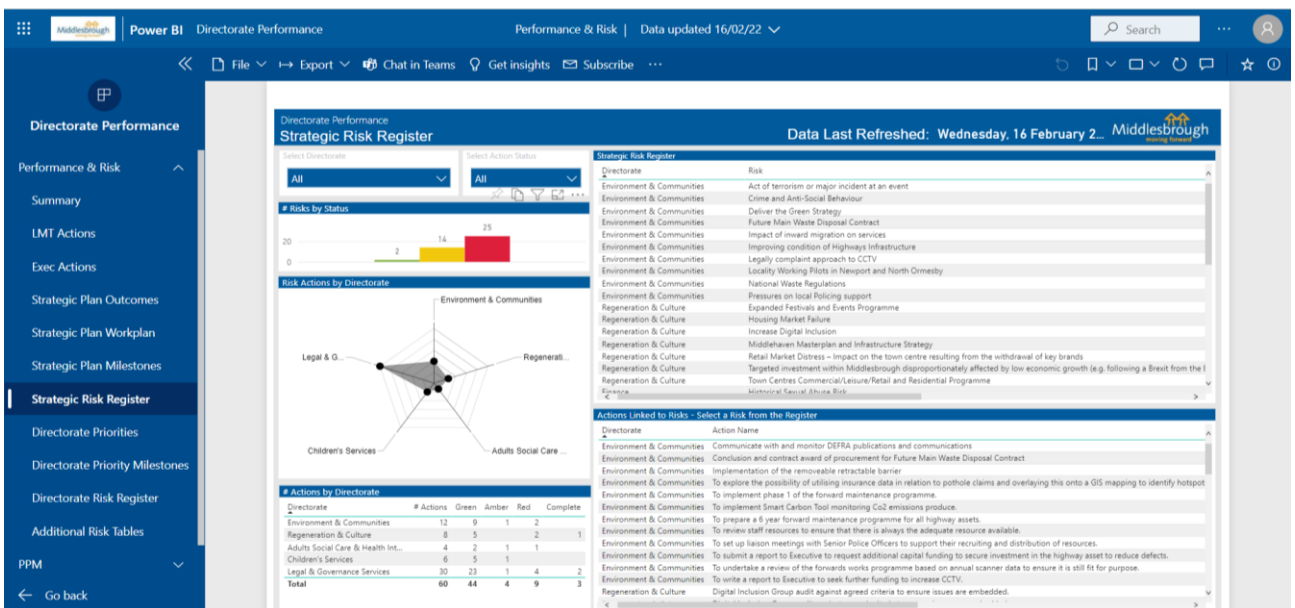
Middlesbrough Power BI Directorate Performance

Performance & Risk | Data updated 16/02/22

Search

File Export Chat in Teams Get insights Subscribe ···

Directorate Performance

Performance & Risk

Summary

LMT Actions

Exec Actions

Strategic Plan Outcomes

Strategic Plan Workplan

Strategic Plan Milestones

Strategic Risk Register

Directorate Priorities

Directorate Priority Milestones

Directorate Risk Register

Additional Risk Tables

PPM

Go back

Directorate Performance
Strategic Risk Register

Data Last Refreshed: Wednesday, 16 February 2...

Middlesbrough moving forward

Select Directorate
All

Select Action Status
All

# Risks by Status

20
0
2
14
25

Risk Actions by Directorate

Environment & Communities
Regenerati...
Adults Social Care ...
Children's Services
Legal & G...

# Actions by Directorate

| Directorate | # Actions | Green | Amber | Red | Complete |
|---|---|---|---|---|---|
| Environment & Communities | 12 | 9 | 1 | 2 | |
| Regeneration & Culture | 8 | 5 | | 2 | 1 |
| Adults Social Care & Health Int... | 4 | 2 | 1 | 1 | |
| Children's Services | 6 | 5 | 1 | | |
| Legal & Governance Services | 30 | 23 | 1 | 4 | 2 |
| Total | 60 | 44 | 4 | 9 | 3 |

Strategic Risk Register

| Directorate | Risk |
|---|---|
| Environment & Communities | Act of terrorism or major incident at an event |
| Environment & Communities | Crime and Anti-Social Behaviour |
| Environment & Communities | Deliver the Green Strategy |
| Environment & Communities | Future Main Waste Disposal Contract |
| Environment & Communities | Impact of inward migration on services |
| Environment & Communities | Improving condition of Highways Infrastructure |
| Environment & Communities | Legally complaint approach to CCTV |
| Environment & Communities | Locality Working Pilots in Newport and North Ormesby |
| Environment & Communities | National Waste Regulations |
| Environment & Communities | Pressures on local Policing support |
| Regeneration & Culture | Expanded Festivals and Events Programme |
| Regeneration & Culture | Housing Market Failure |
| Regeneration & Culture | Increase Digital Inclusion |
| Regeneration & Culture | Middlehaven Masterplan and Infrastructure Strategy |
| Regeneration & Culture | Retail Market Distress – Impact on the town centre resulting from the withdrawal of key brands |
| Regeneration & Culture | Targeted investment within Middlesbrough disproportionately affected by low economic growth (e.g. following a Brexit from the I |
| Regeneration & Culture | Town Centres Commercial/Leisure/Retail and Residential Programme |
| Finance | Historical Sexual Abuse Risk |

Actions Linked to Risks - Select a Risk from the Register

| Directorate | Action Name |
|---|---|
| Environment & Communities | Communicate with and monitor DEFRA publications and communications |
| Environment & Communities | Conclusion and contract award of procurement for Future Main Waste Disposal Contract |
| Environment & Communities | Implementation of the removeable retractable barrier |
| Environment & Communities | To explore the possibility of utilising insurance data in relation to pothole claims and overlaying this onto a GIS mapping to identify hotspot |
| Environment & Communities | To implement phase 1 of the forward maintenance programme. |
| Environment & Communities | To implement Smart Carbon Tool monitoring Co2 emissions produce. |
| Environment & Communities | To prepare a 6 year forward maintenance programme for all highway assets. |
| Environment & Communities | To review staff resources to ensure that there is always the adequate resource available. |
| Environment & Communities | To set up liaison meetings with Senior Police Officers to support their recruiting and distribution of resources. |
| Environment & Communities | To submit a report to Executive to request additional capital funding to secure investment in the highway asset to reduce defects. |
| Environment & Communities | To undertake a review of the forwards works programme based on annual scanner data to ensure it is still fit for purpose. |
| Environment & Communities | To write a report to Executive to seek further funding to increase CCTV. |
| Regeneration & Culture | Digital Inclusion Group audit against agreed criteria to ensure issues are embedded. |